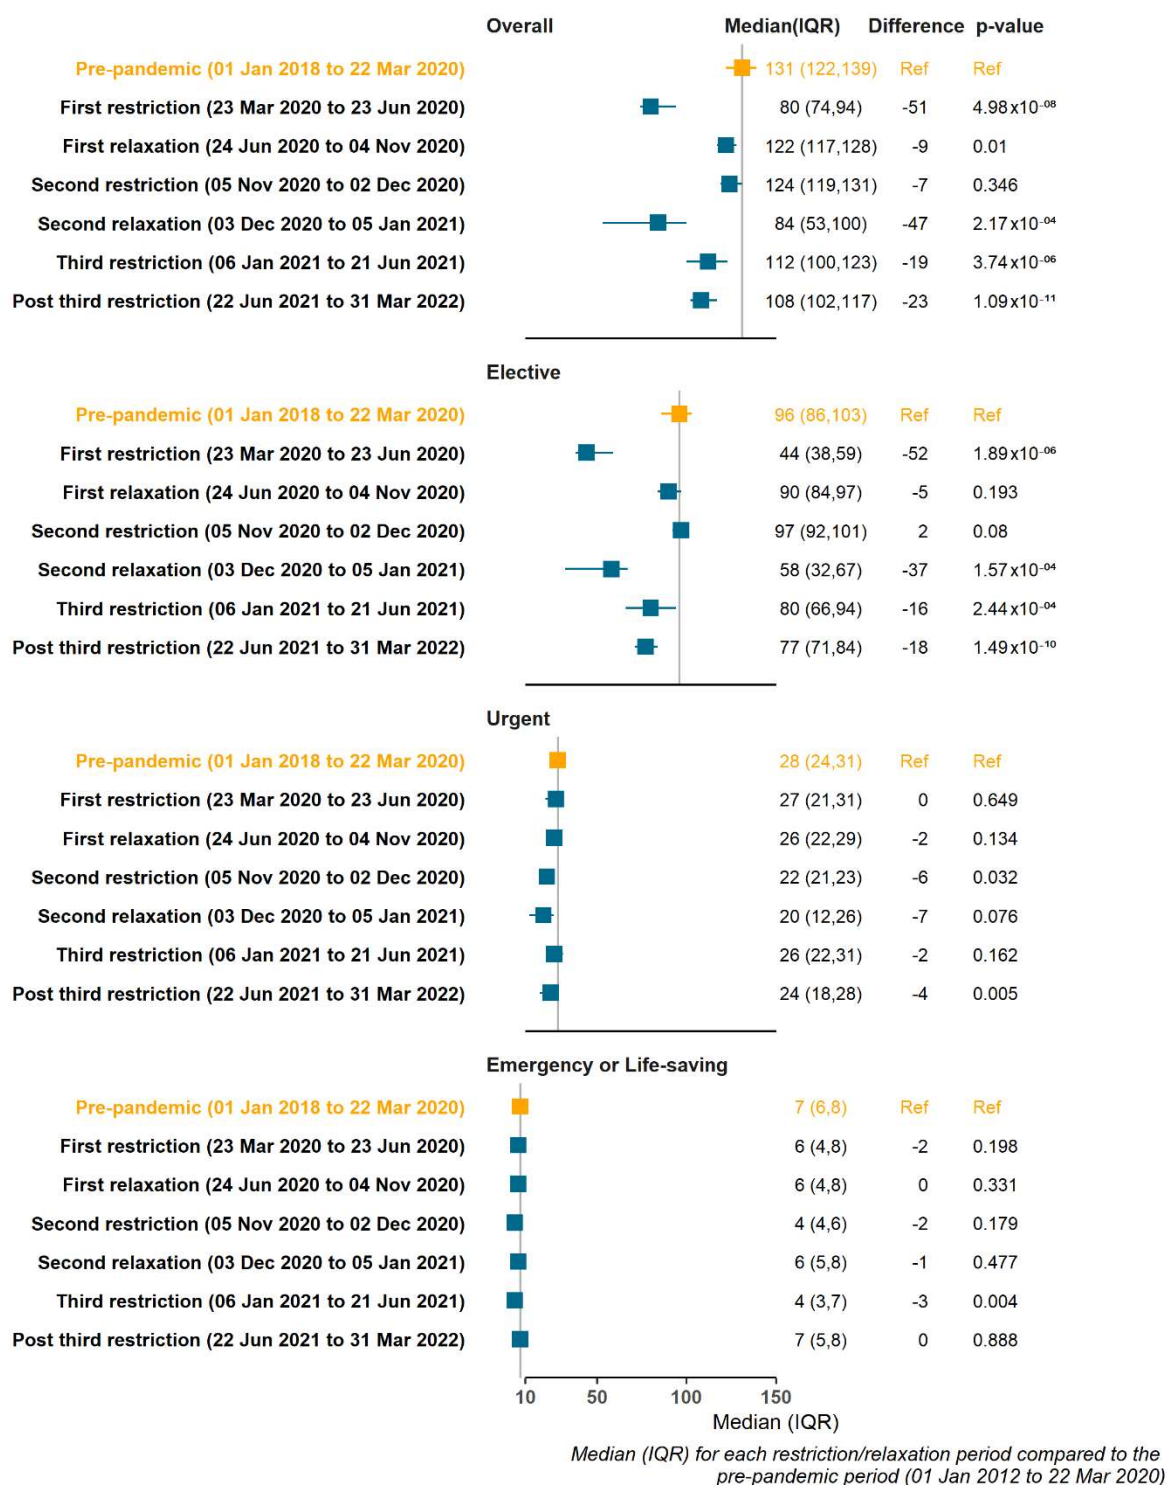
| Overall | Median(IQR) | Difference | p-value |
|---|---|---|---|
| Pre-pandemic (01 Jan 2018 to 22 Mar 2020) | 131 (122,139) | Ref | Ref |
| First restriction (23 Mar 2020 to 23 Jun 2020) | 80 (74,94) | -51 | $4.98\times10^{-08}$ |
| First relaxation (24 Jun 2020 to 04 Nov 2020) | 122 (117,128) | -9 | 0.01 |
| Second restriction (05 Nov 2020 to 02 Dec 2020) | 124 (119,131) | -7 | 0.346 |
| Second relaxation (03 Dec 2020 to 05 Jan 2021) | 84 (53,100) | -47 | $2.17\times10^{-04}$ |
| Third restriction (06 Jan 2021 to 21 Jun 2021) | 112 (100,123) | -19 | $3.74\times10^{-06}$ |
| Post third restriction (22 Jun 2021 to 31 Mar 2022) | 108 (102,117) | -23 | $1.09\times10^{-11}$ |

| Elective | | | |
|---|---|---|---|
| Pre-pandemic (01 Jan 2018 to 22 Mar 2020) | 96 (86,103) | Ref | Ref |
| First restriction (23 Mar 2020 to 23 Jun 2020) | 44 (38,59) | -52 | $1.89\times10^{-06}$ |
| First relaxation (24 Jun 2020 to 04 Nov 2020) | 90 (84,97) | -5 | 0.193 |
| Second restriction (05 Nov 2020 to 02 Dec 2020) | 97 (92,101) | 2 | 0.08 |
| Second relaxation (03 Dec 2020 to 05 Jan 2021) | 58 (32,67) | -37 | $1.57\times10^{-04}$ |
| Third restriction (06 Jan 2021 to 21 Jun 2021) | 80 (66,94) | -16 | $2.44\times10^{-04}$ |
| Post third restriction (22 Jun 2021 to 31 Mar 2022) | 77 (71,84) | -18 | $1.49\times10^{-10}$ |

| Urgent | | | |
|---|---|---|---|
| Pre-pandemic (01 Jan 2018 to 22 Mar 2020) | 28 (24,31) | Ref | Ref |
| First restriction (23 Mar 2020 to 23 Jun 2020) | 27 (21,31) | 0 | 0.649 |
| First relaxation (24 Jun 2020 to 04 Nov 2020) | 26 (22,29) | -2 | 0.134 |
| Second restriction (05 Nov 2020 to 02 Dec 2020) | 22 (21,23) | -6 | 0.032 |
| Second relaxation (03 Dec 2020 to 05 Jan 2021) | 20 (12,26) | -7 | 0.076 |
| Third restriction (06 Jan 2021 to 21 Jun 2021) | 26 (22,31) | -2 | 0.162 |
| Post third restriction (22 Jun 2021 to 31 Mar 2022) | 24 (18,28) | -4 | 0.005 |

| Emergency or Life-saving | | | |
|---|---|---|---|
| Pre-pandemic (01 Jan 2018 to 22 Mar 2020) | 7 (6,8) | Ref | Ref |
| First restriction (23 Mar 2020 to 23 Jun 2020) | 6 (4,8) | -2 | 0.198 |
| First relaxation (24 Jun 2020 to 04 Nov 2020) | 6 (4,8) | 0 | 0.331 |
| Second restriction (05 Nov 2020 to 02 Dec 2020) | 4 (4,6) | -2 | 0.179 |
| Second relaxation (03 Dec 2020 to 05 Jan 2021) | 6 (5,8) | -1 | 0.477 |
| Third restriction (06 Jan 2021 to 21 Jun 2021) | 4 (3,7) | -3 | 0.004 |
| Post third restriction (22 Jun 2021 to 31 Mar 2022) | 7 (5,8) | 0 | 0.888 |

10 50 100 150
Median (IQR)

Median (IQR) for each restriction/relaxation period compared to the pre-pandemic period (01 Jan 2012 to 22 Mar 2020)